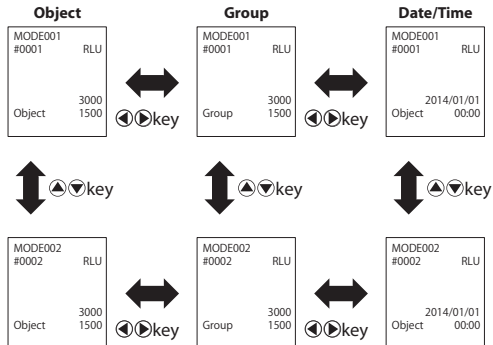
Object

MODE001
#0001 RLU

3000
Object 1500

◀▶key

Group

MODE001
#0001 RLU

3000
Group 1500

◀▶key

Date/Time

MODE001
#0001 RLU

2014/01/01
Object 00:00

▲▼key

▲▼key

▲▼key

MODE002
#0002 RLU

3000
Object 1500

◀▶key

MODE002
#0002 RLU

3000
Group 1500

◀▶key

MODE002
#0002 RLU

2014/01/01
Object 00:00